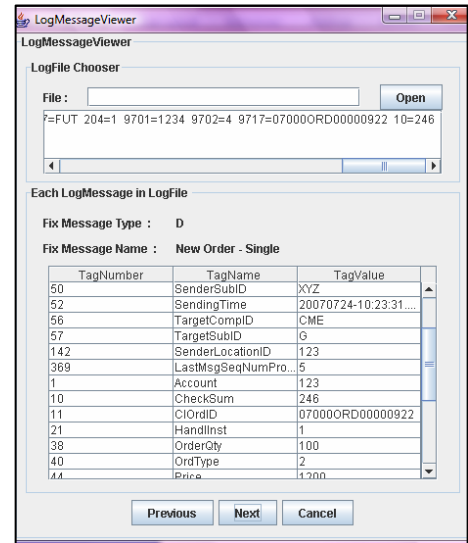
LogMessageViewer

LogMessageViewer

LogFile Chooser

File :

Open

?=FUT 204=1 9701=1234 9702=4 9717=07000ORD00000922 10=246

Each LogMessage in LogFile

Fix Message Type : D

Fix Message Name : New Order - Single

| TagNumber | TagName | TagValue |
|---|---|---|
| 50 | SenderSubID | XYZ |
| 52 | SendingTime | 20070724-10:23:31.... |
| 56 | TargetCompID | CME |
| 57 | TargetSubID | G |
| 142 | SenderLocationID | 123 |
| 369 | LastMsgSeqNumPro... | 5 |
| 1 | Account | 123 |
| 10 | CheckSum | 246 |
| 11 | ClOrdID | 07000ORD00000922 |
| 21 | HandlInst | 1 |
| 38 | OrderQty | 100 |
| 40 | OrdType | 2 |
| 44 | Price | 1200 |

Previous Next Cancel